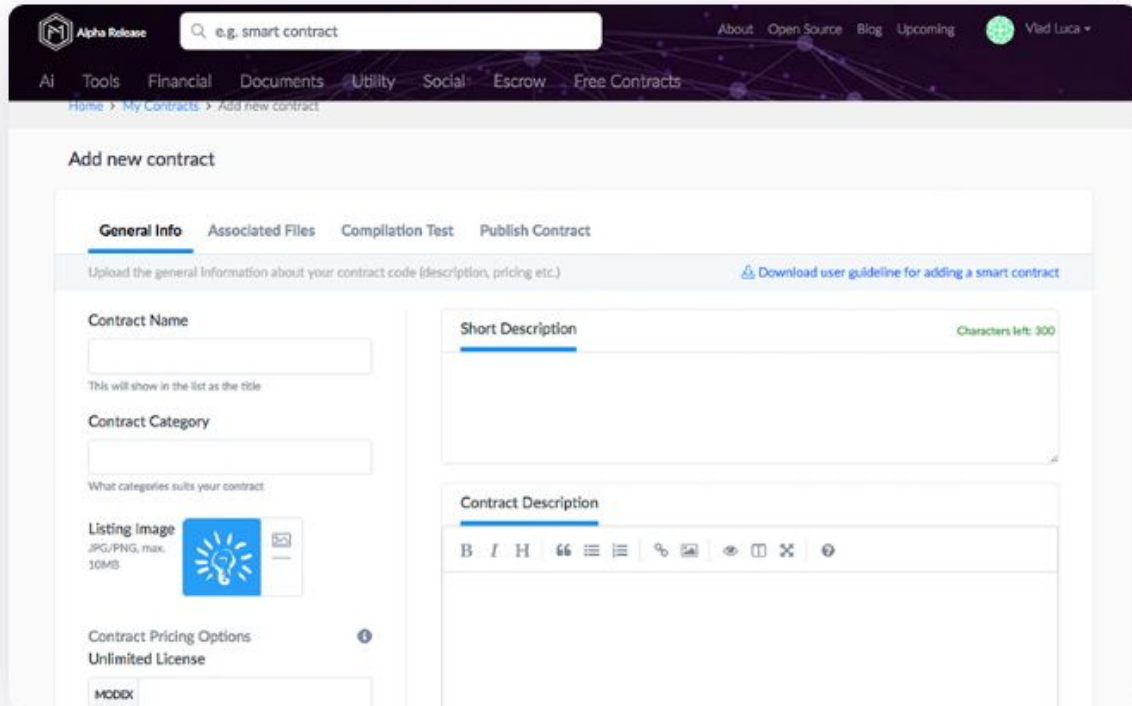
Alpha Release
e.g. smart contract
About Open Source Blog Upcoming
Vlad Luca
AI Tools Financial Documents Utility Social Escrow Free Contracts
Home > My Contracts > Add new contract

Add new contract

General Info Associated Files Compilation Test Publish Contract

Upload the general information about your contract code (description, pricing etc.)
Download user guideline for adding a smart contract

Contract Name

This will show in the list as the title

Contract Category

What categories suits your contract

Listing Image
JPG/PNG, max. 10MB

Contract Pricing Options
Unlimited License
MODEX

Short Description
Characters left: 300

Contract Description

B I H